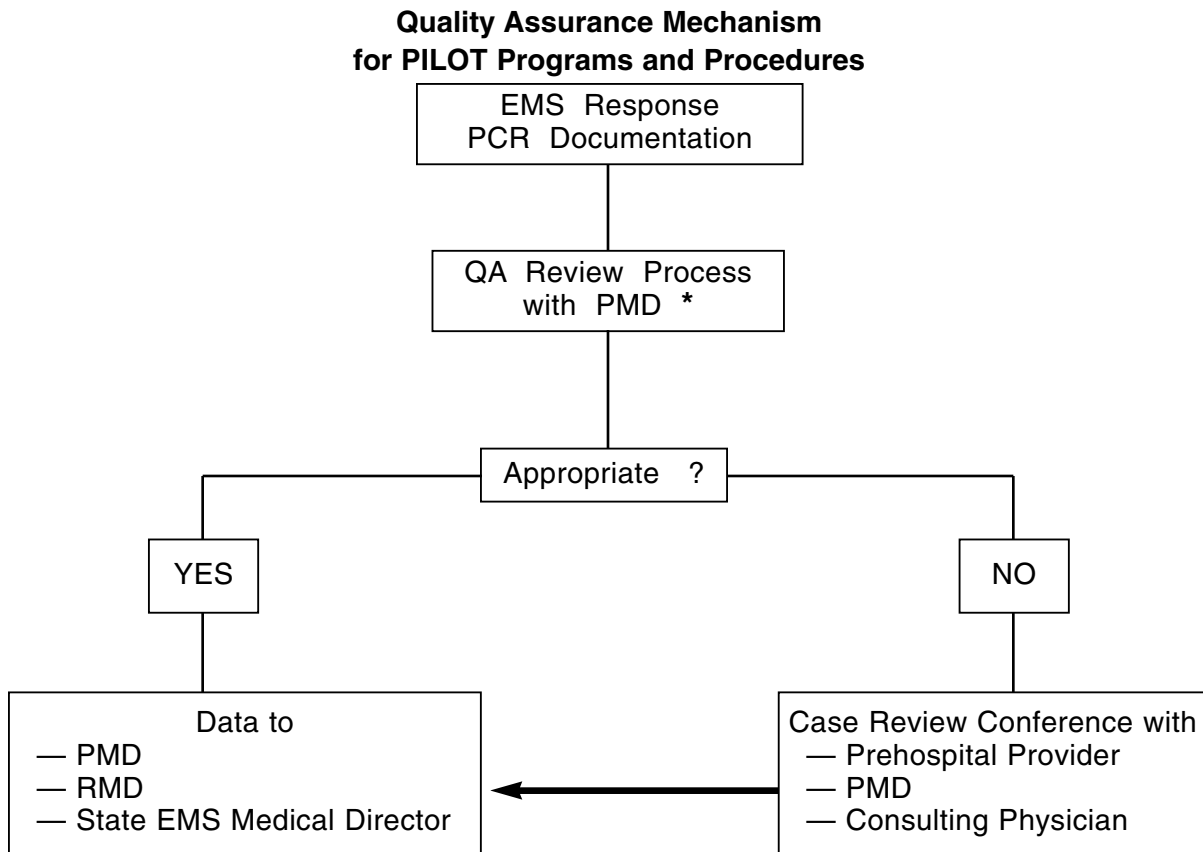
**Quality Assurance Mechanism for PILOT Programs and Procedures**

EMS Response
PCR Documentation

QA Review Process
with PMD *

Appropriate ?

YES

NO

Data to
— PMD
— RMD
— State EMS Medical Director

Case Review Conference with
— Prehospital Provider
— PMD
— Consulting Physician